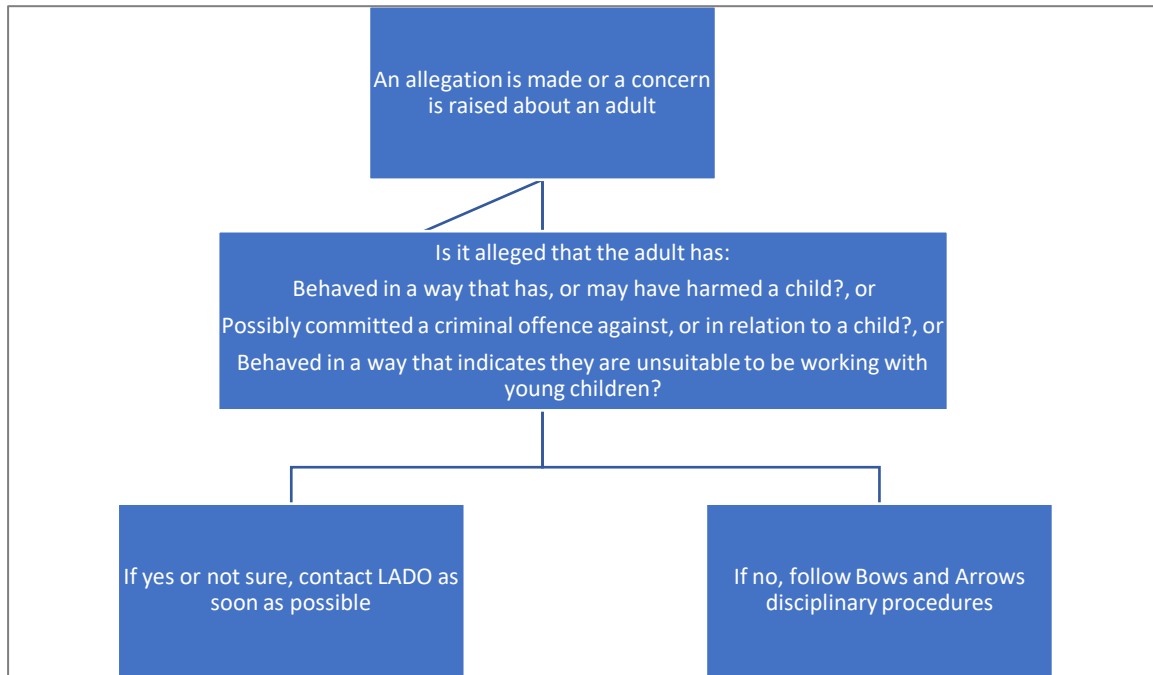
An allegation is made or a concern is raised about an adult

Is it alleged that the adult has:

Behaved in a way that has, or may have harmed a child?, or

Possibly committed a criminal offence against, or in relation to a child?, or

Behaved in a way that indicates they are unsuitable to be working with young children?

If yes or not sure, contact LADO as soon as possible

If no, follow Bows and Arrows disciplinary procedures